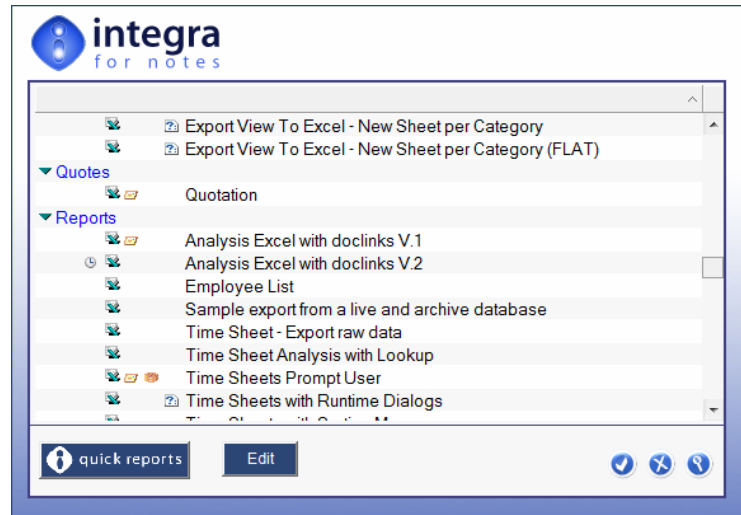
integra
for notes

Export View To Excel - New Sheet per Category
Export View To Excel - New Sheet per Category (FLAT)
Quotes
Quotation
Reports
Analysis Excel with doclinks V.1
Analysis Excel with doclinks V.2
Employee List
Sample export from a live and archive database
Time Sheet - Export raw data
Time Sheet Analysis with Lookup
Time Sheets Prompt User
Time Sheets with Runtime Dialogs
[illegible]

quick reports
Edit